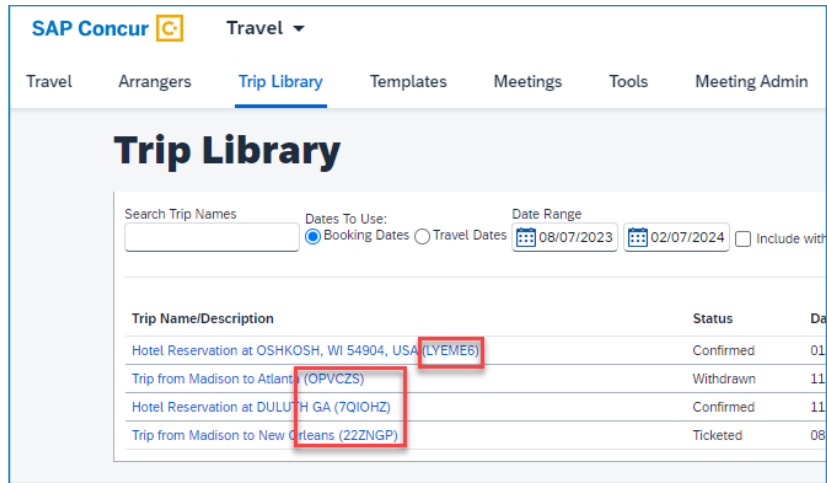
SAP Concur

Travel

Travel Arrangers Trip Library Templates Meetings Tools Meeting Admin

Trip Library

Search Trip Names

Dates To Use:
Booking Dates Travel Dates

Date Range
08/07/2023 02/07/2024

Include with

| Trip Name/Description | Status | Da |
|---|---|---|
| Hotel Reservation at OSHKOSH, WI 54904, USA (LYEME6) | Confirmed | 01 |
| Trip from Madison to Atlanta (OPVCZS) | Withdrawn | 11 |
| Hotel Reservation at DULUTH GA (7QIOHZ) | Confirmed | 11 |
| Trip from Madison to New Orleans (22ZNGP) | Ticketed | 08 |